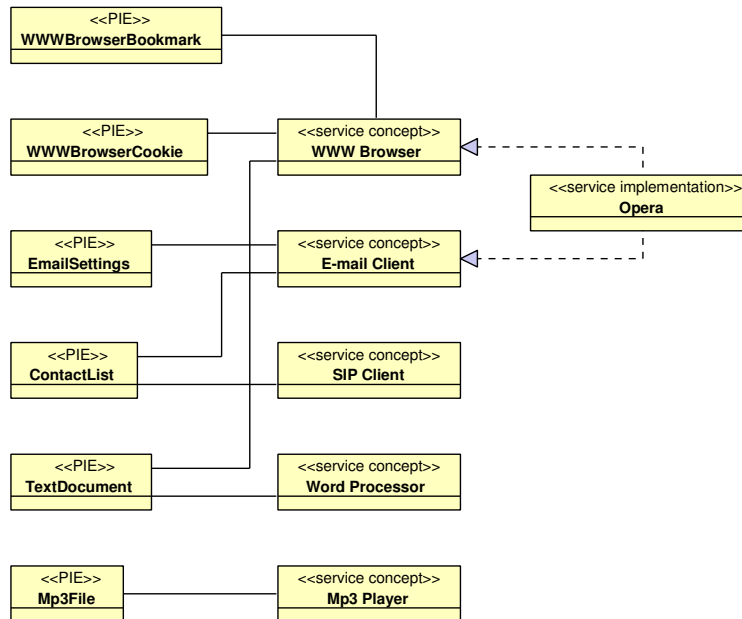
<<PIE>>
WWWBrowserBookmark

<<PIE>>
WWWBrowserCookie

<<service concept>>
WWW Browser

<<service implementation>>
Opera

<<PIE>>
EmailSettings

<<service concept>>
E-mail Client

<<PIE>>
ContactList

<<service concept>>
SIP Client

<<PIE>>
TextDocument

<<service concept>>
Word Processor

<<PIE>>
Mp3File

<<service concept>>
Mp3 Player